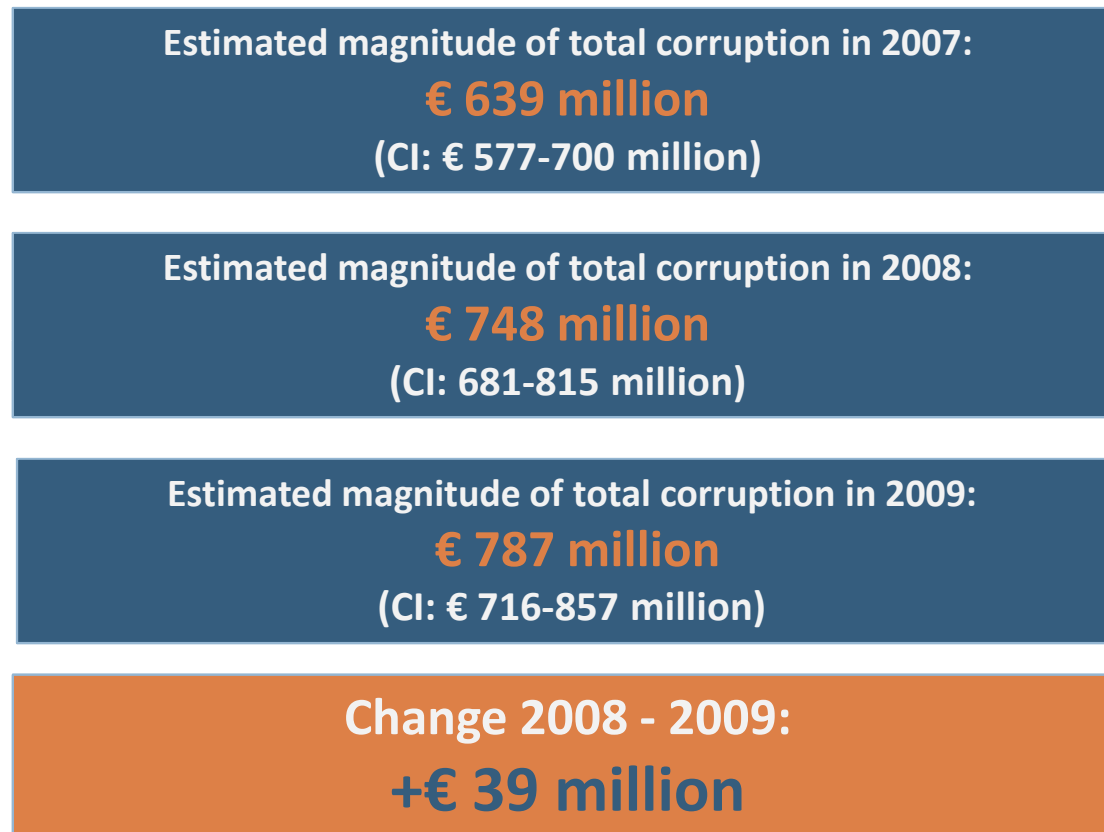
Estimated magnitude of total corruption in 2007:
€ 639 million
(CI: € 577-700 million)

Estimated magnitude of total corruption in 2008:
€ 748 million
(CI: 681-815 million)

Estimated magnitude of total corruption in 2009:
€ 787 million
(CI: € 716-857 million)

Change 2008 - 2009:
+€ 39 million